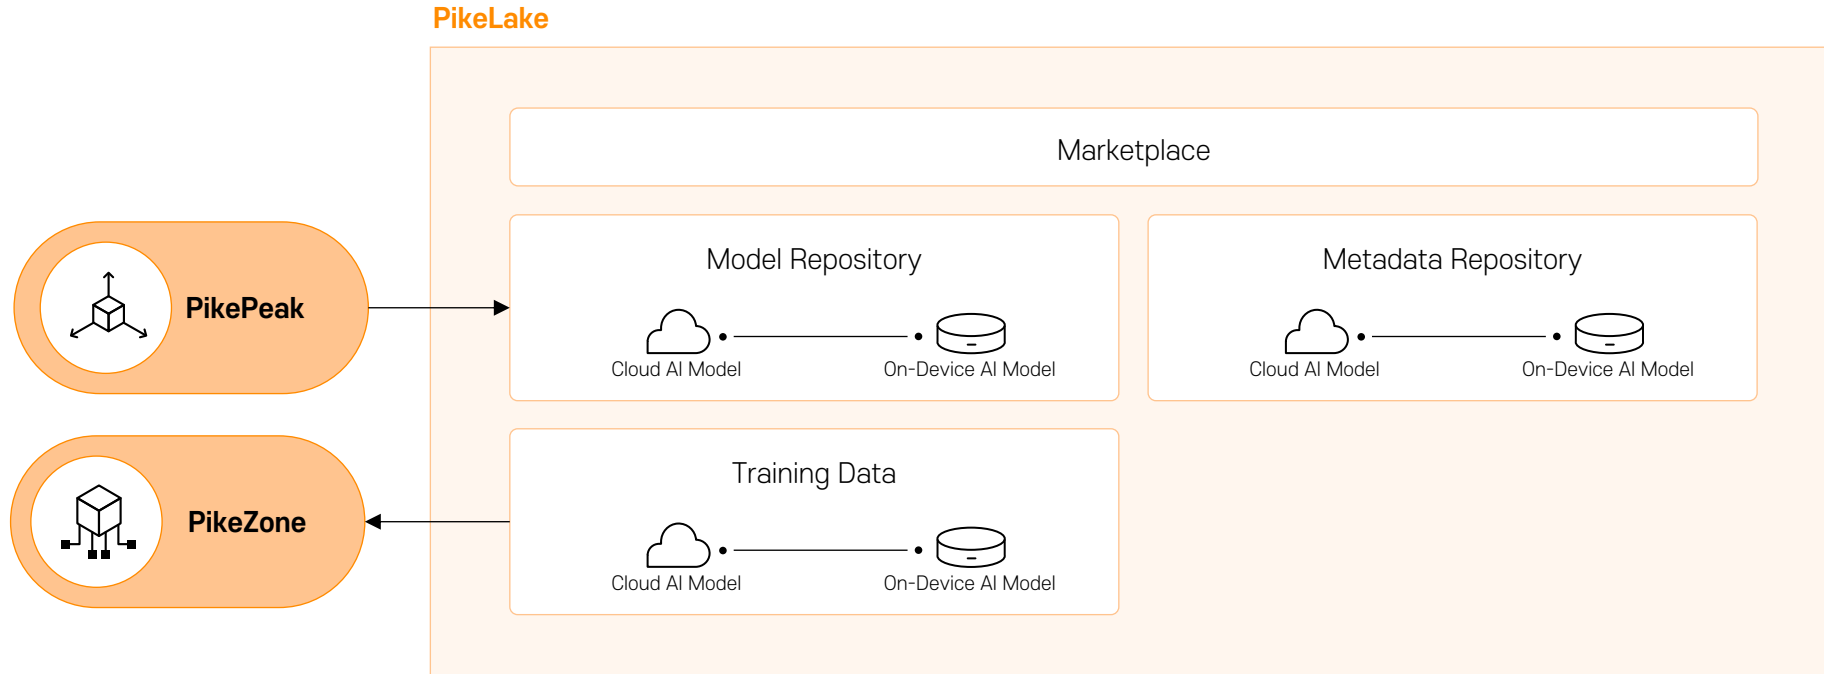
PikeLake

Marketplace

PikePeak

Model Repository

Cloud AI Model

On-Device AI Model

Metadata Repository

Cloud AI Model

On-Device AI Model

PikeZone

Training Data

Cloud AI Model

On-Device AI Model